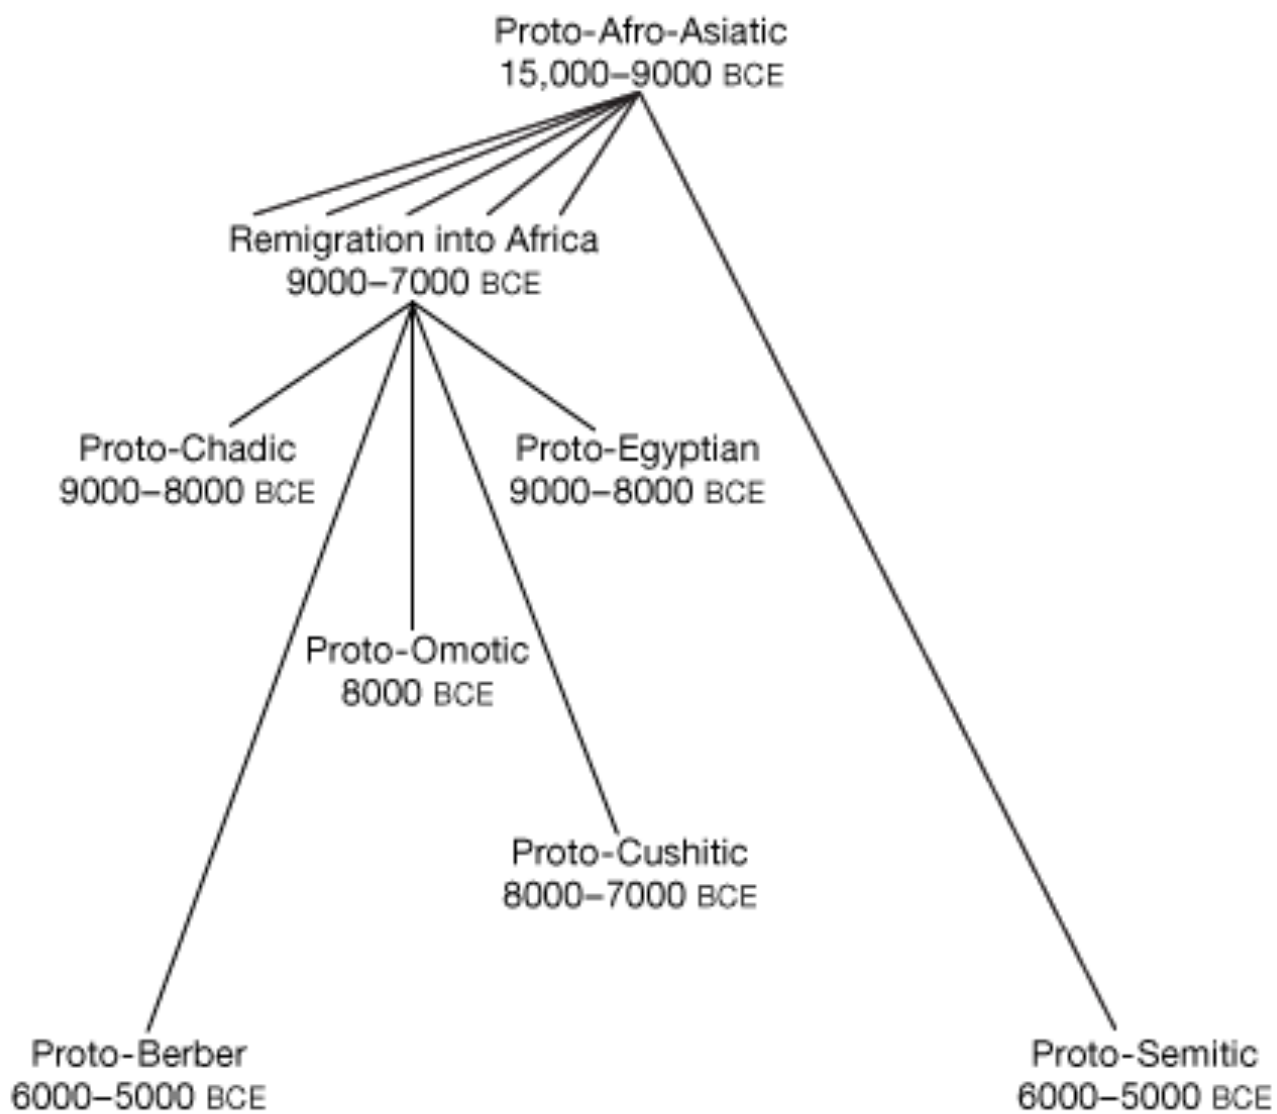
Proto-Afro-Asiatic
15,000–9000 BCE

Remigration into Africa
9000–7000 BCE

Proto-Chadic
9000–8000 BCE

Proto-Egyptian
9000–8000 BCE

Proto-Omotic
8000 BCE

Proto-Cushitic
8000–7000 BCE

Proto-Berber
6000–5000 BCE

Proto-Semitic
6000–5000 BCE